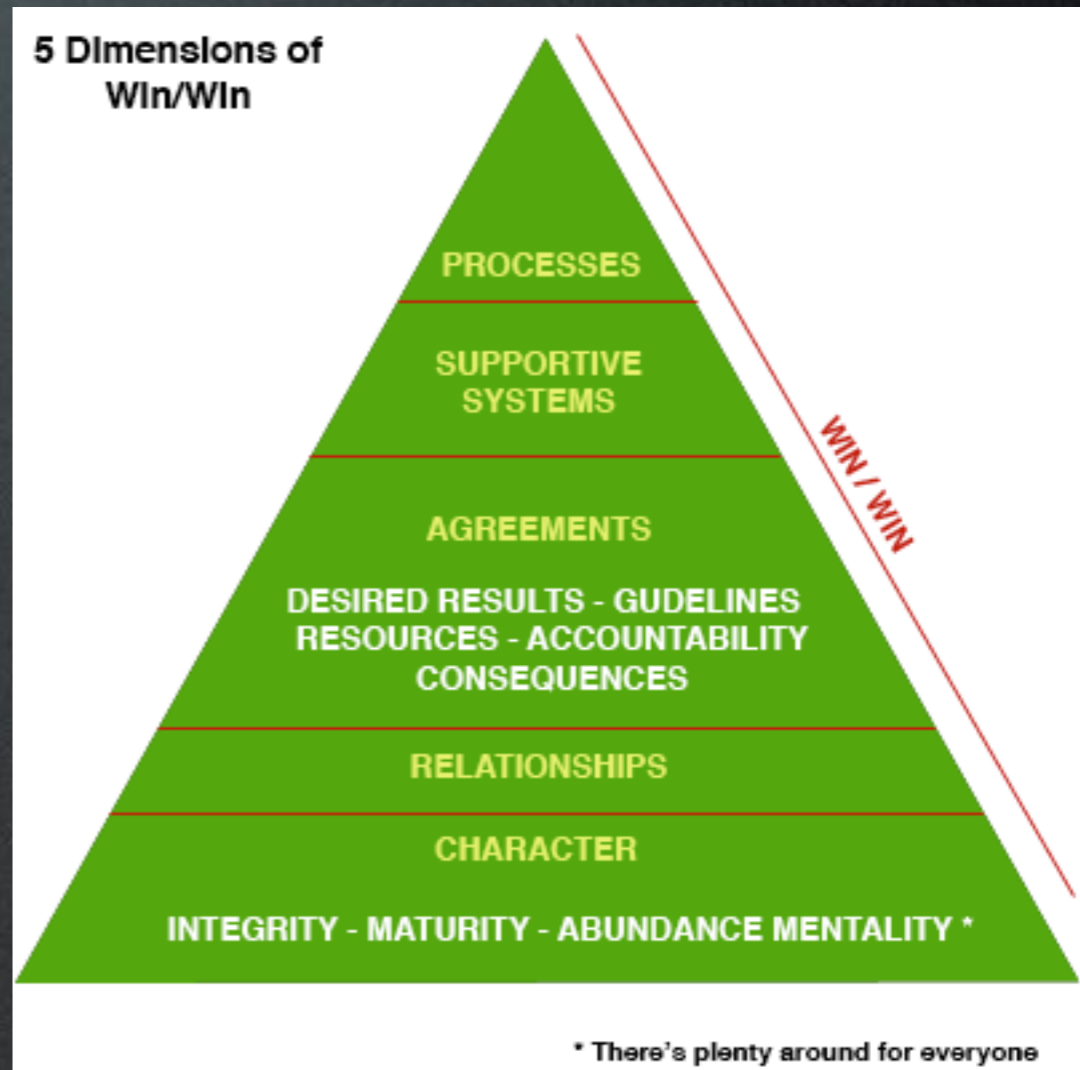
5 Dimensions of Win/Win

PROCESSES

SUPPORTIVE SYSTEMS

AGREEMENTS

DESIRED RESULTS - GUDELINES
RESOURCES - ACCOUNTABILITY
CONSEQUENCES

RELATIONSHIPS

CHARACTER

INTEGRITY - MATURITY - ABUNDANCE MENTALITY *

WIN / WIN

* There's plenty around for everyone